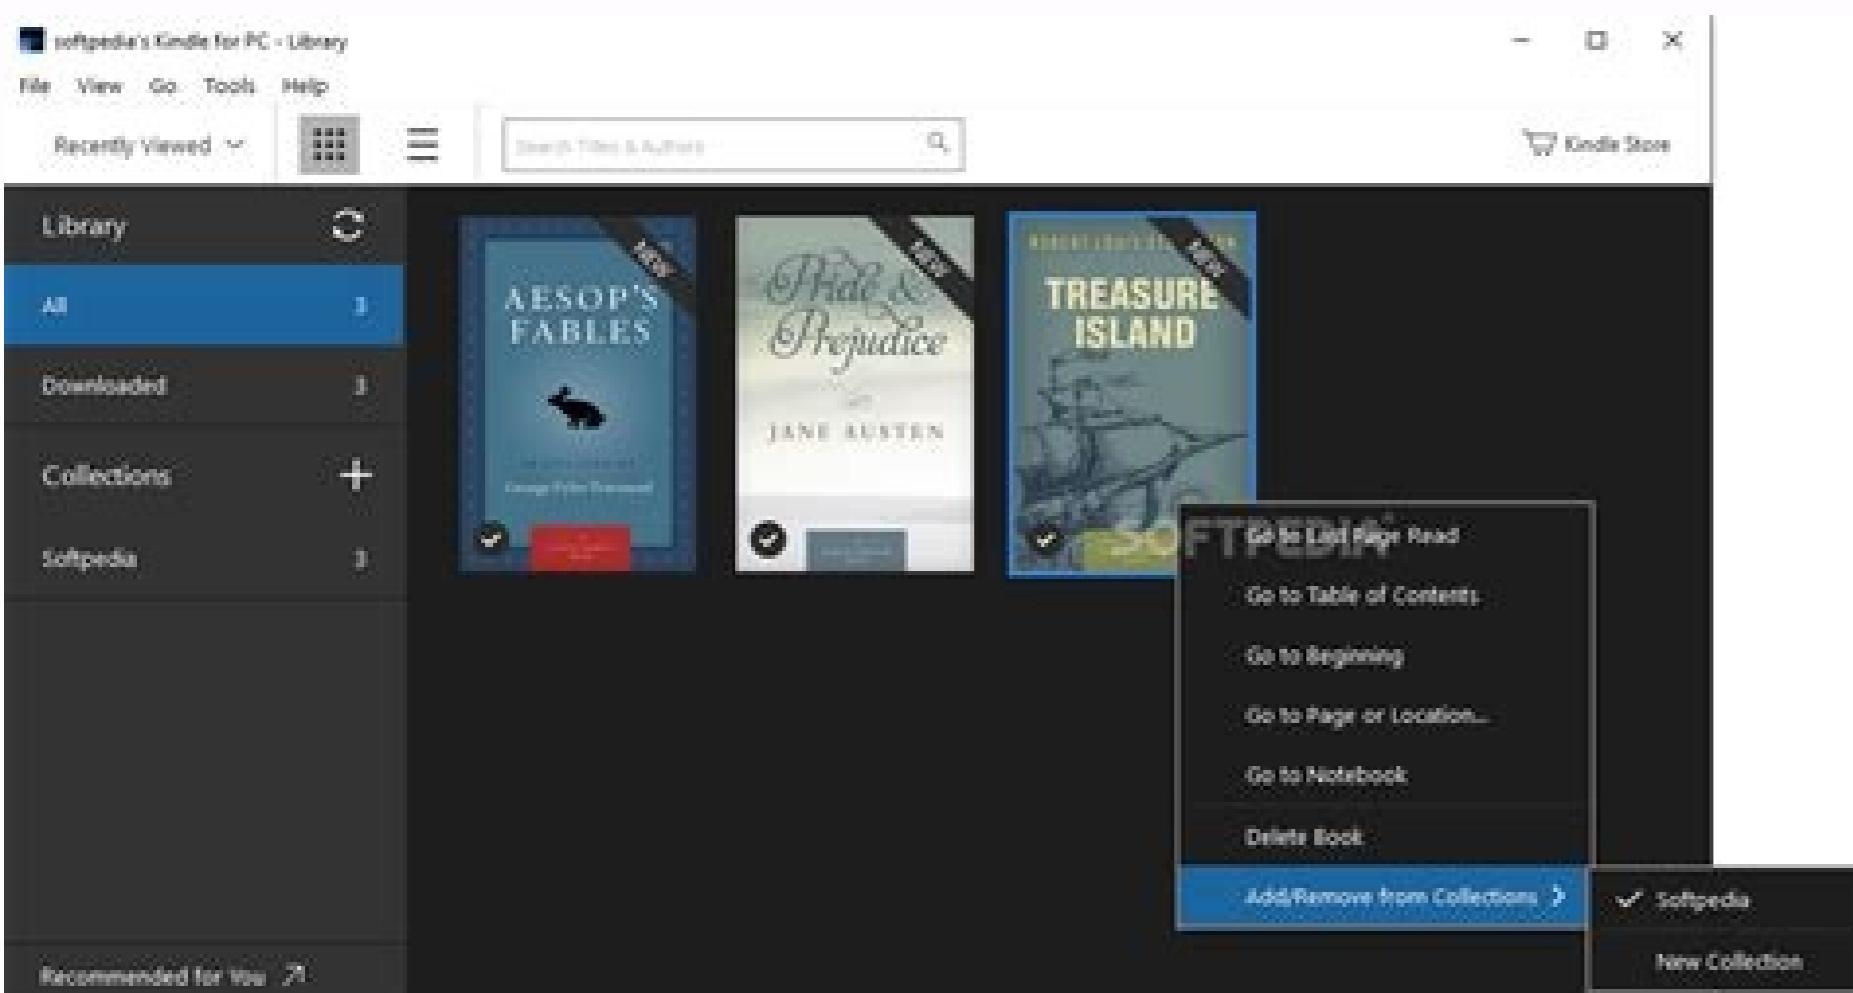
softpedia's Kindle for PC - Library

File View Go Tools Help

Recently Viewed

Search Titles & Authors

Kindle Store

Library

All 3

Downloaded 3

Collections

Softpedia 3

Recommended for You

NEW

AESOP'S FABLES

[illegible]

NEW

Pride & Prejudice

JANE AUSTEN

NEW

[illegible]

TREASURE ISLAND

SOFTPEDIA

Go to Last Page Read

Go to Table of Contents

Go to Beginning

Go to Page or Location...

Go to Notebook

Delete Book

Add/Remove from Collections

Softpedia

New Collection